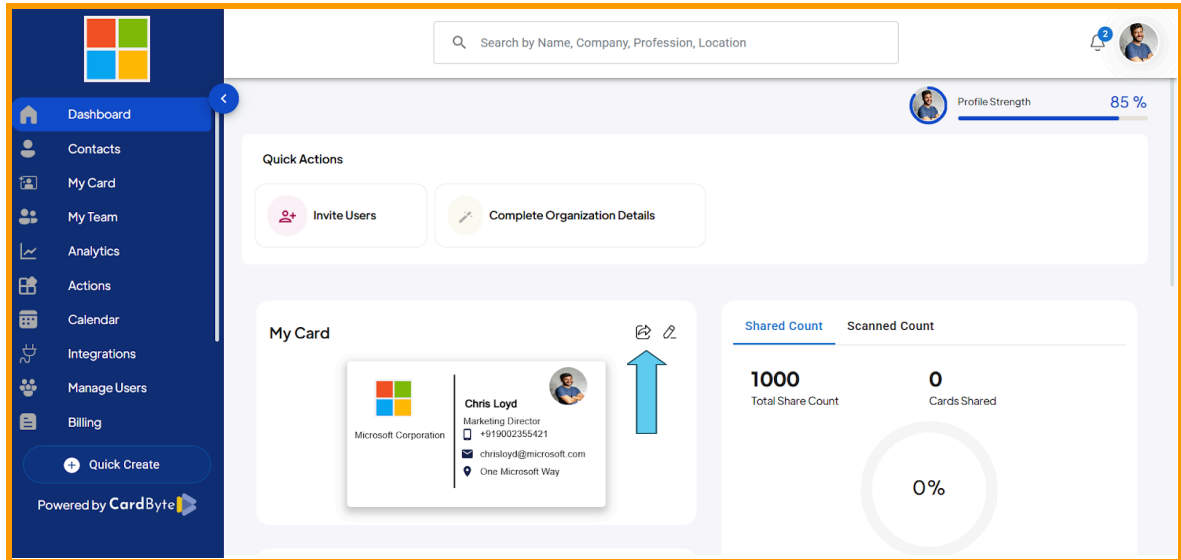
Search by Name, Company, Profession, Location

2

Dashboard
Contacts
My Card
My Team
Analytics
Actions
Calendar
Integrations
Manage Users
Billing
Quick Create
Powered by CardByte

Profile Strength 85 %

Quick Actions

Invite Users

Complete Organization Details

My Card

Microsoft Corporation

Chris Loyd
Marketing Director
+919002355421
chrisloyd@microsoft.com
One Microsoft Way

Shared Count Scanned Count

1000
Total Share Count

0
Cards Shared

0%